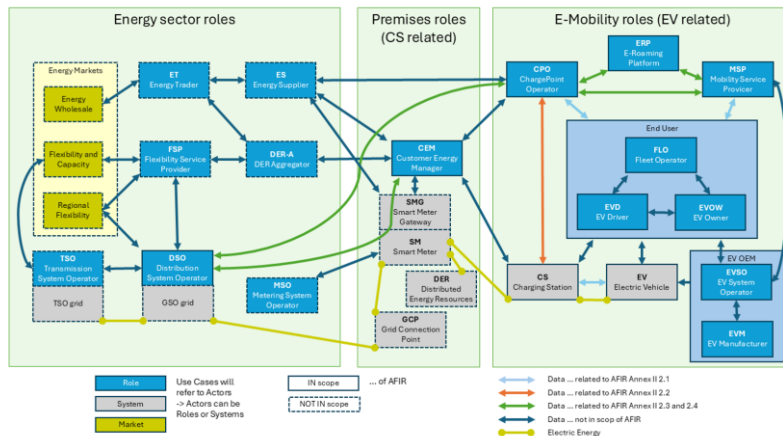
Energy sector roles

Premises roles (CS related)

E-Mobility roles (EV related)

Energy Markets

Energy Wholesale

Flexibility and Capacity

Regional Flexibility

ET
Energy Trader

ES
Energy Supplier

FSP
Flexibility Service Provider

DER-A
DER Aggregator

TSO
Transmission System Operator

TSO grid

DSO
Distribution System Operator

GSO grid

MSO
Metering System Operator

CEM
Customer Energy Manager

SMG
Smart Meter Gateway

SM
Smart Meter

DER
Distributed Energy Resources

GCP
Grid Connection Point

CPO
ChargePoint Operator

ERP
E-Roaming Platform

MSP
Mobility Service Provider

End User

FLO
Fleet Operator

EVD
EV Driver

EVOW
EV Owner

CS
Charging Station

EV
Electric Vehicle

EV OEM

EVSO
EV System Operator

EVM
EV Manufacturer

Role

System

Market

Use Cases will refer to Actors -> Actors can be Roles or Systems

IN scope

NOT IN scope

... of AFIR

Data ... related to AFIR Annex II 2.1

Data ... related to AFIR Annex II 2.2

Data ... related to AFIR Annex II 2.3 and 2.4

Data ... not in scop of AFIR

Electric Energy